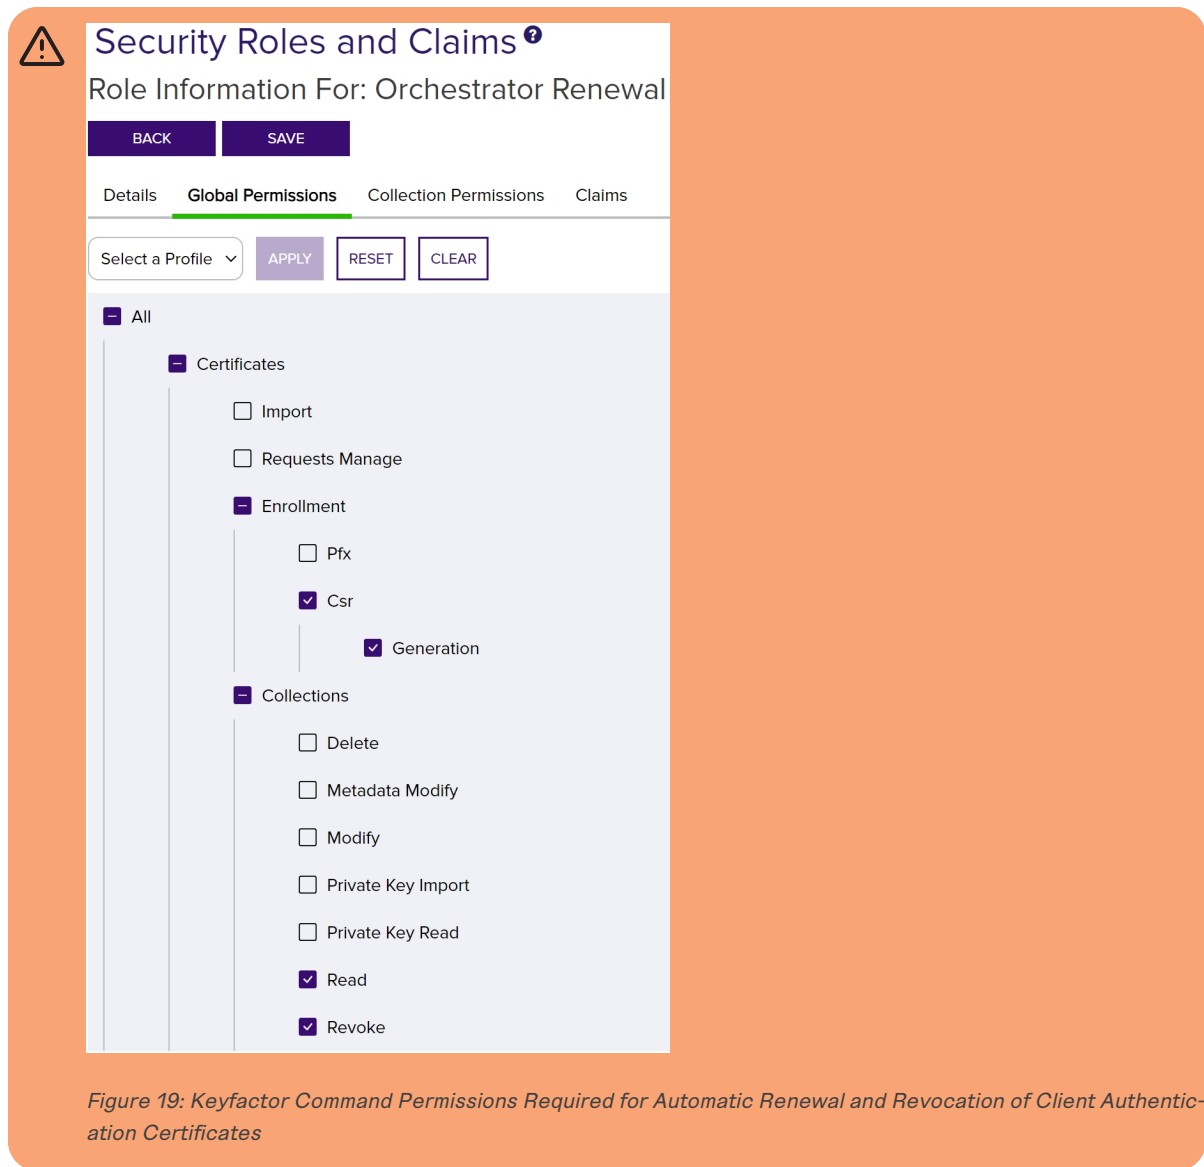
Security Roles and Claims

Role Information For: Orchestrator Renewal

BACK SAVE

Details Global Permissions Collection Permissions Claims

Select a Profile APPLY RESET CLEAR

All

Certificates

Import

Requests Manage

Enrollment

Pfx

Csr

Generation

Collections

Delete

Metadata Modify

Modify

Private Key Import

Private Key Read

Read

Revoke

*Figure 19: Keyfactor Command Permissions Required for Automatic Renewal and Revocation of Client Authentication Certificates*